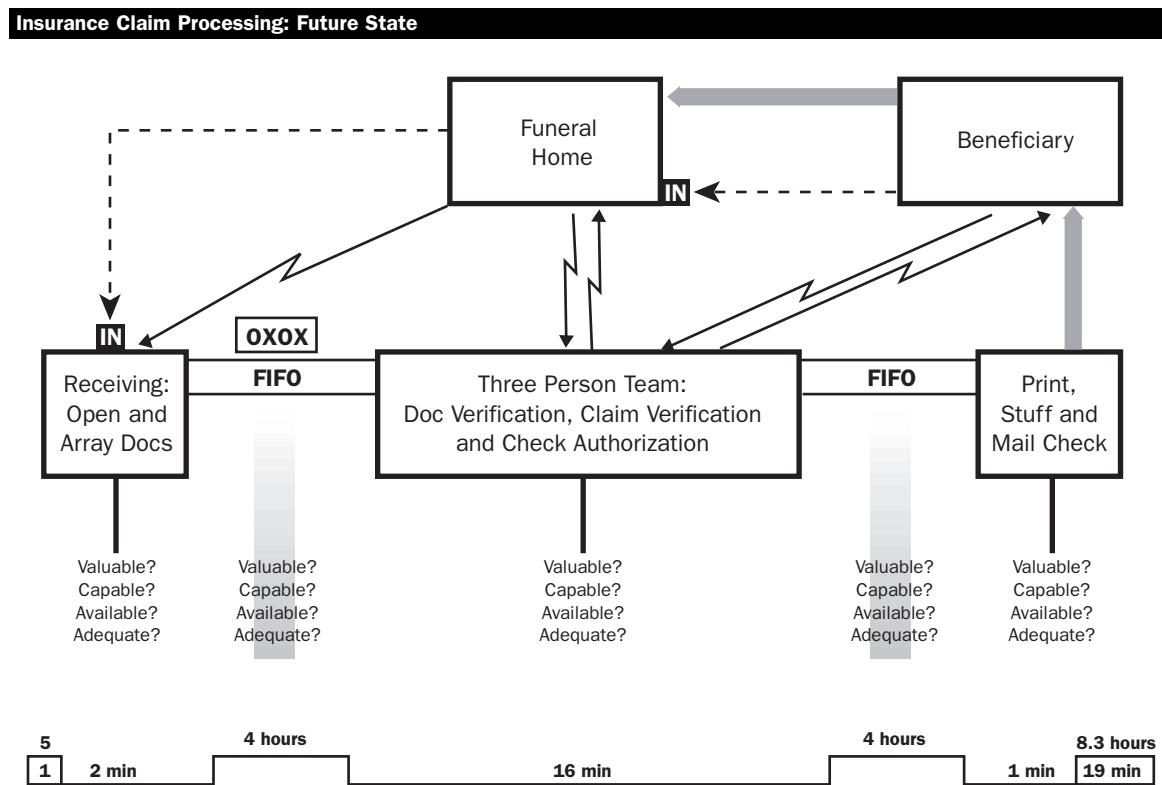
Insurance Claim Processing: Future State

Funeral Home

Beneficiary

IN

IN

OXOX

Receiving: Open and Array Docs

FIFO

Three Person Team: Doc Verification, Claim Verification and Check Authorization

FIFO

Print, Stuff and Mail Check

Valuable?
Capable?
Available?
Adequate?

Valuable?
Capable?
Available?
Adequate?

Valuable?
Capable?
Available?
Adequate?

Valuable?
Capable?
Available?
Adequate?

Valuable?
Capable?
Available?
Adequate?

5
1
2 min
4 hours
16 min
4 hours
1 min
8.3 hours
19 min